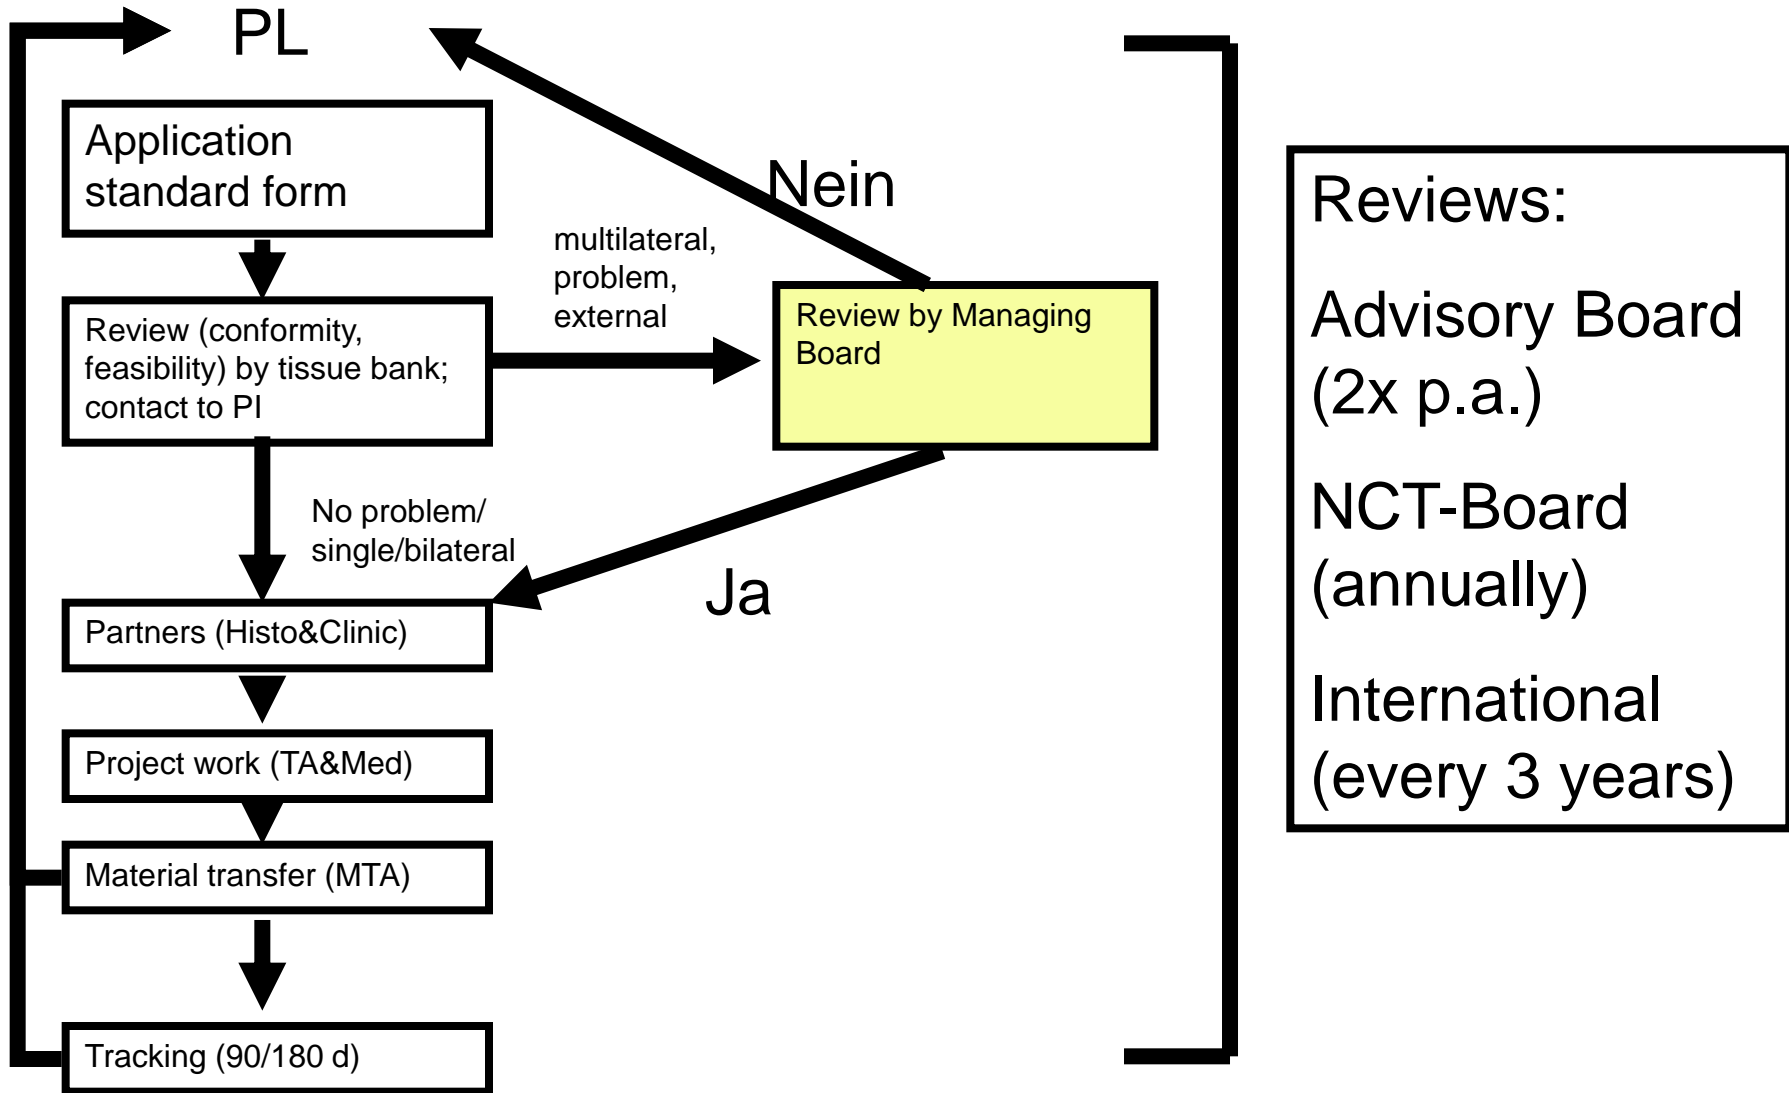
PL

Application standard form

Review (conformity, feasibility) by tissue bank; contact to PI

multilateral, problem, external

Nein

Review by Managing Board

No problem/ single/bilateral

Ja

Partners (Histo&Clinic)

Project work (TA&Med)

Material transfer (MTA)

Tracking (90/180 d)

Reviews:

Advisory Board (2x p.a.)

NCT-Board (annually)

International (every 3 years)